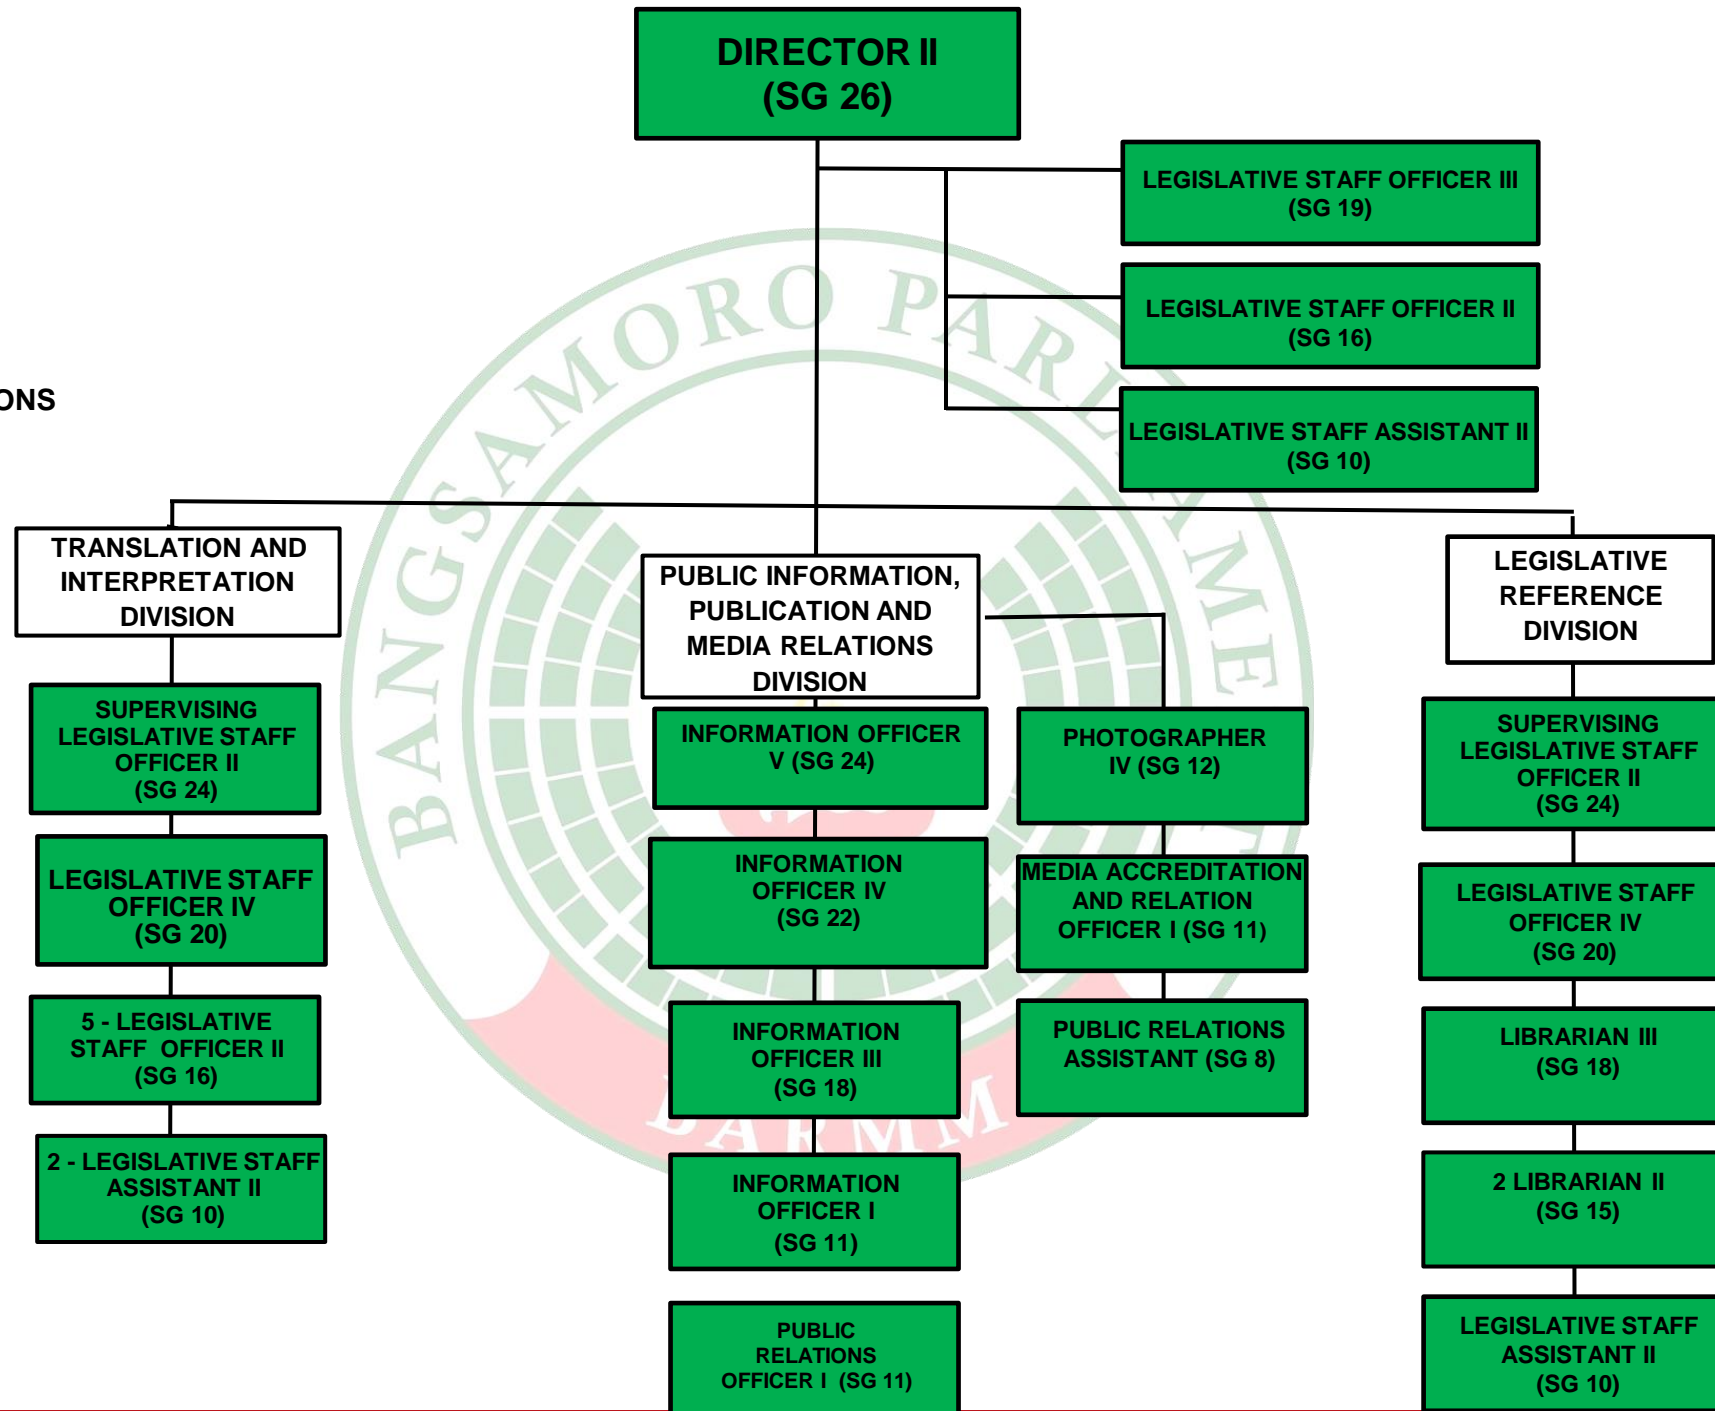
DIRECTOR II
(SG 26)

LEGISLATIVE STAFF OFFICER III
(SG 19)

LEGISLATIVE STAFF OFFICER II
(SG 16)

LEGISLATIVE STAFF ASSISTANT II
(SG 10)

ONS

BANGSAMORO PARLIAMENT
BARMM

TRANSLATION AND INTERPRETATION DIVISION

SUPERVISING LEGISLATIVE STAFF OFFICER II
(SG 24)

LEGISLATIVE STAFF OFFICER IV
(SG 20)

5 - LEGISLATIVE STAFF OFFICER II
(SG 16)

2 - LEGISLATIVE STAFF ASSISTANT II
(SG 10)

PUBLIC INFORMATION, PUBLICATION AND MEDIA RELATIONS DIVISION

INFORMATION OFFICER V (SG 24)

INFORMATION OFFICER IV
(SG 22)

INFORMATION OFFICER III
(SG 18)

INFORMATION OFFICER I
(SG 11)

PUBLIC RELATIONS OFFICER I (SG 11)

PHOTOGRAPHER IV (SG 12)

MEDIA ACCREDITATION AND RELATION OFFICER I (SG 11)

PUBLIC RELATIONS ASSISTANT (SG 8)

LEGISLATIVE REFERENCE DIVISION

SUPERVISING LEGISLATIVE STAFF OFFICER II
(SG 24)

LEGISLATIVE STAFF OFFICER IV
(SG 20)

LIBRARIAN III
(SG 18)

2 LIBRARIAN II
(SG 15)

LEGISLATIVE STAFF ASSISTANT II
(SG 10)